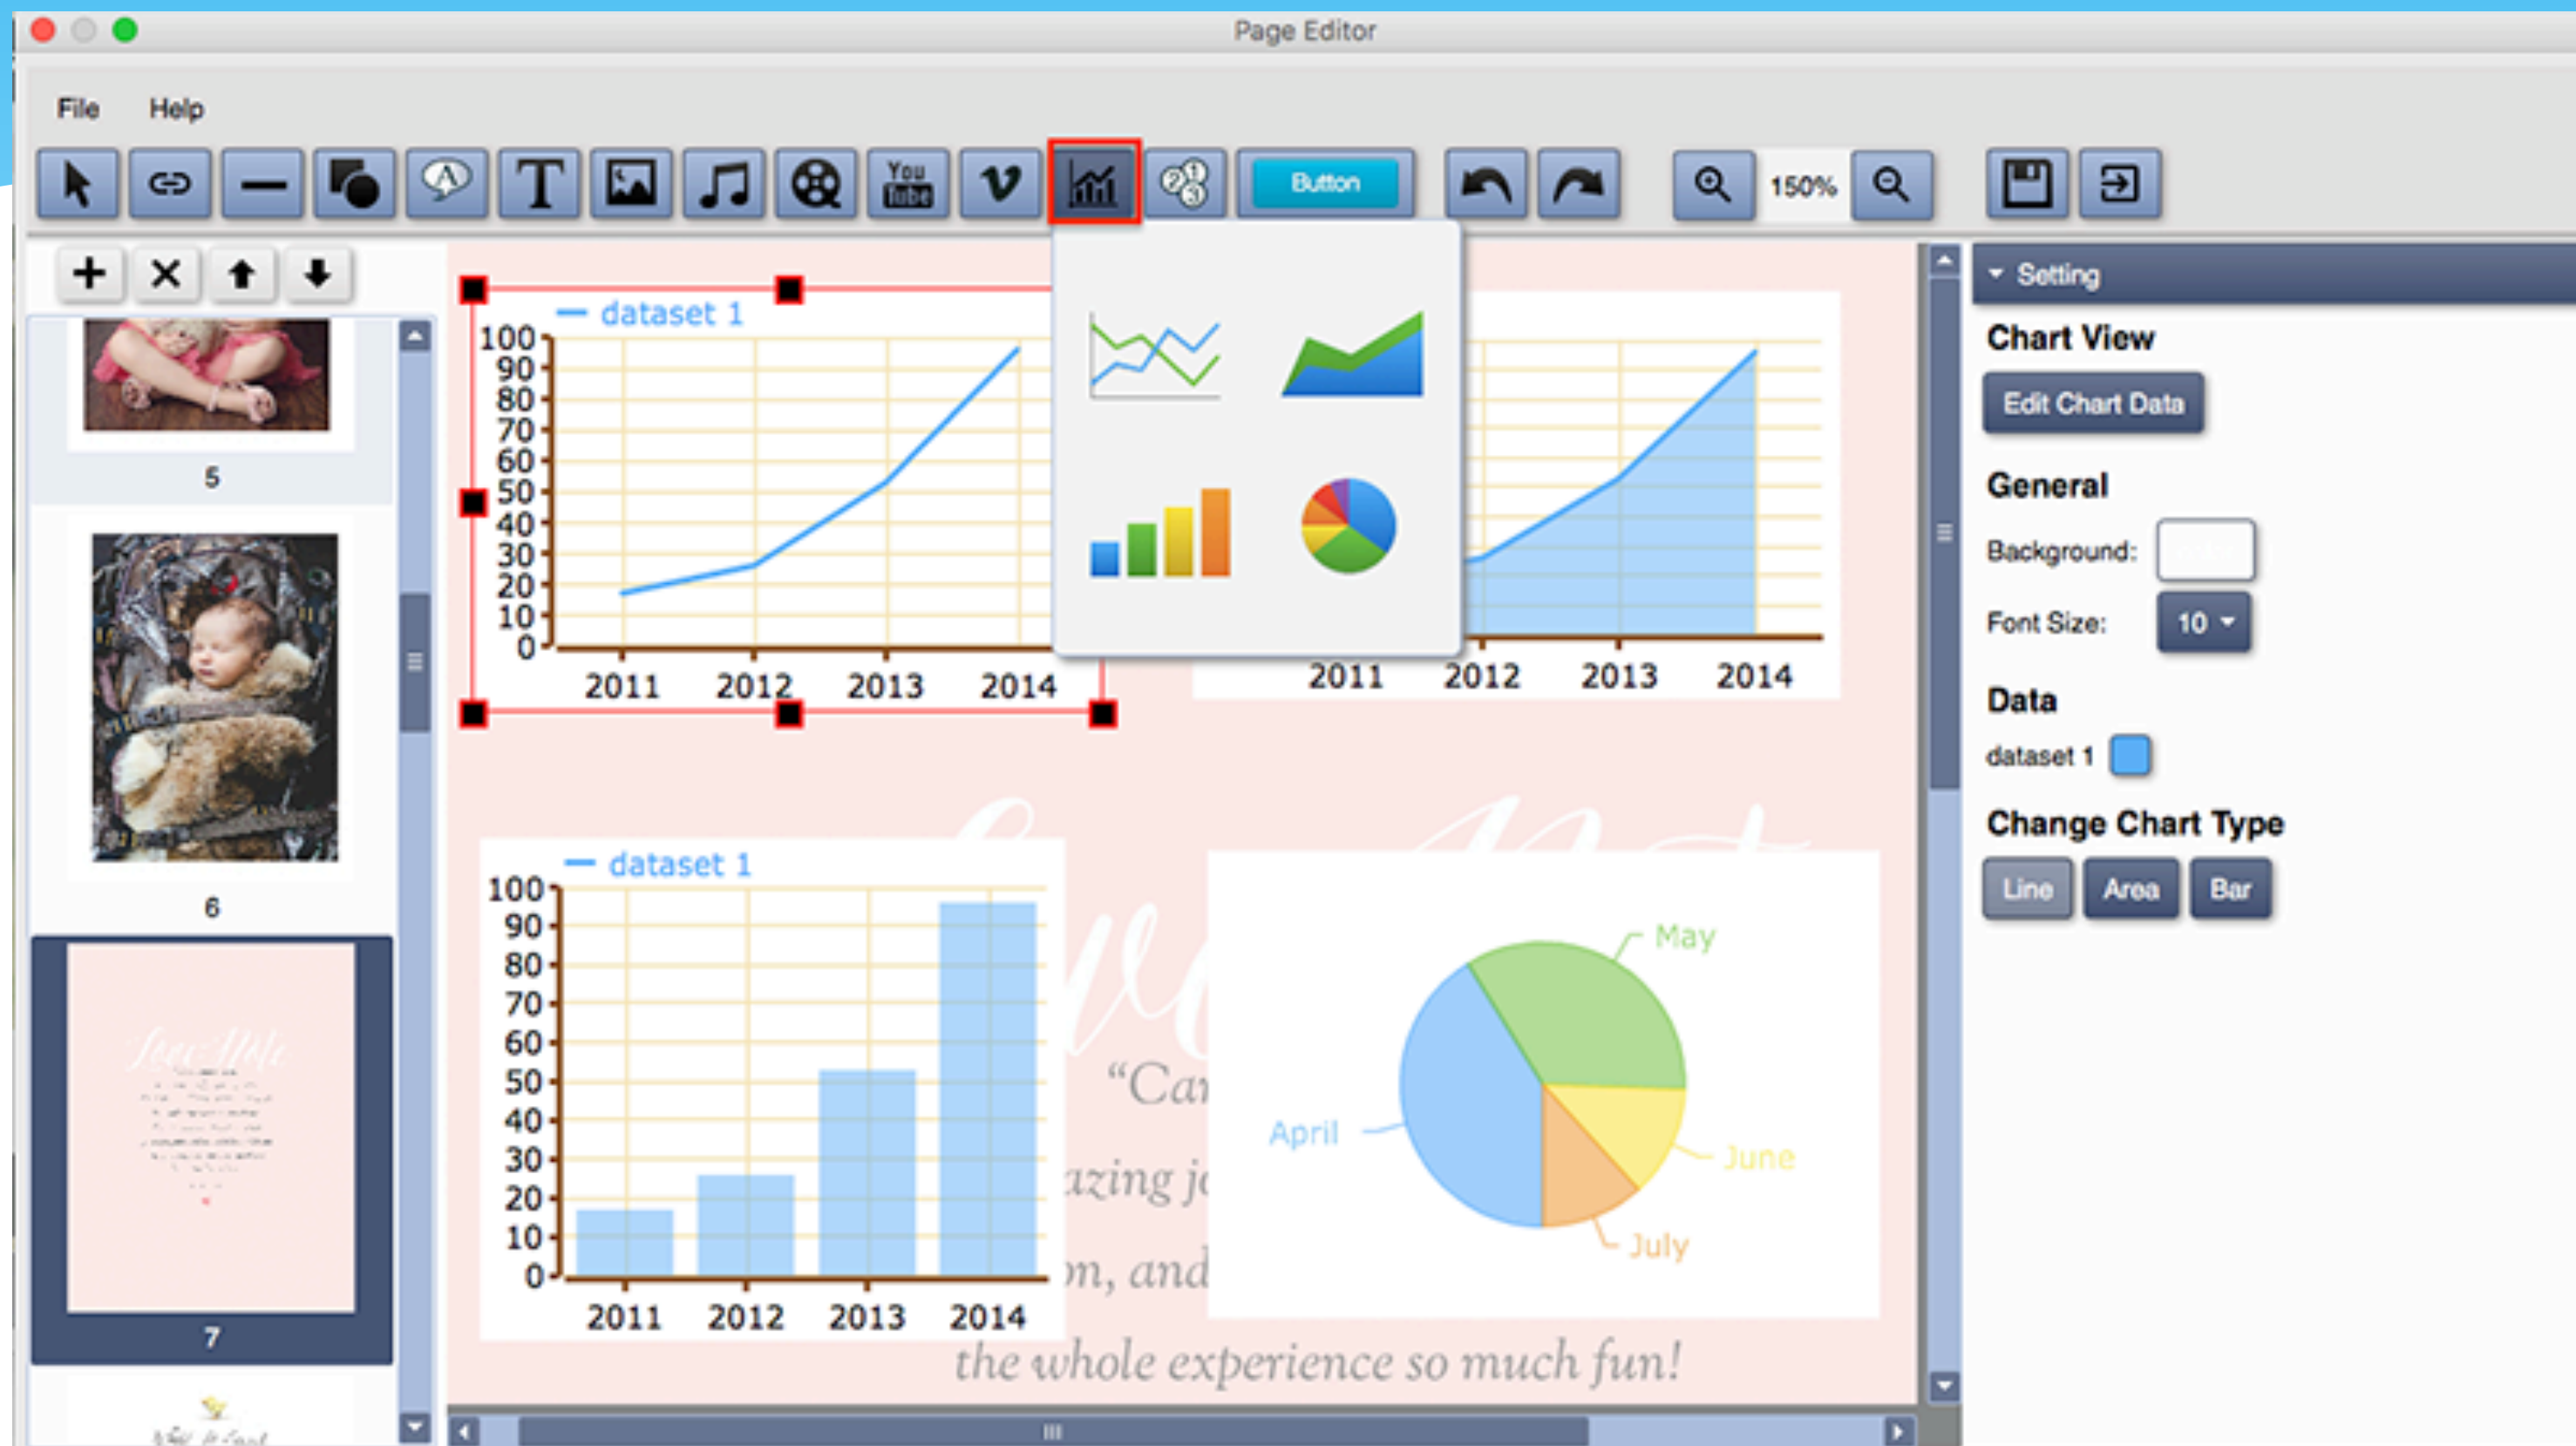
Page Editor

File Help

You Tube

Button

150%

5

6

7

dataset 1

100
90
80
70
60
50
40
30
20
10
0

2011 2012 2013 2014

2011 2012 2013 2014

dataset 1

100
90
80
70
60
50
40
30
20
10
0

2011 2012 2013 2014

"Ca

azing j

m, and

the whole experience so much fun!

May

April

June

July

Setting

Chart View

Edit Chart Data

General

Background:

Font Size: 10

Data

dataset 1

Change Chart Type

Line Area Bar